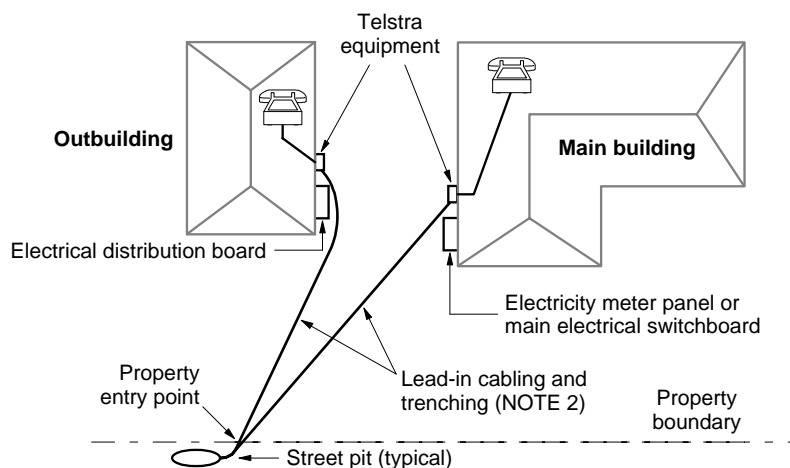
Telstra equipment

Outbuilding

Main building

Electrical distribution board

Electricity meter panel or main electrical switchboard

Property entry point

Lead-in cabling and trenching (NOTE 2)

Property boundary

Street pit (typical)